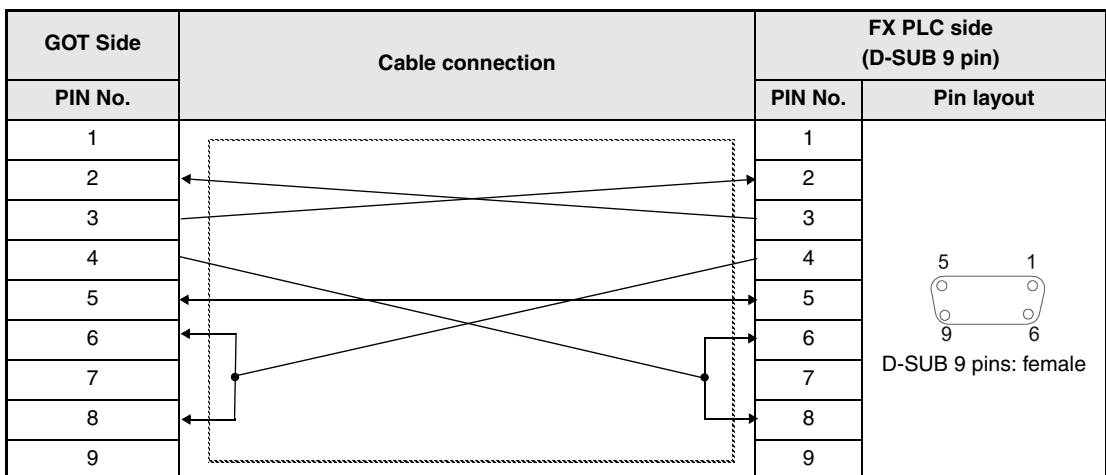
| GOT Side | Cable connection | FX PLC side (D-SUB 9 pin) | |
|---|---|---|---|
| PIN No. | | PIN No. | Pin layout |
| 1 | | 1 | 5 1 9 6 D-SUB 9 pins: female |
| 2 | | 2 | |
| 3 | | 3 | |
| 4 | | 4 | |
| 5 | | 5 | |
| 6 | | 6 | |
| 7 | | 7 | |
| 8 | | 8 | |
| 9 | | 9 | |